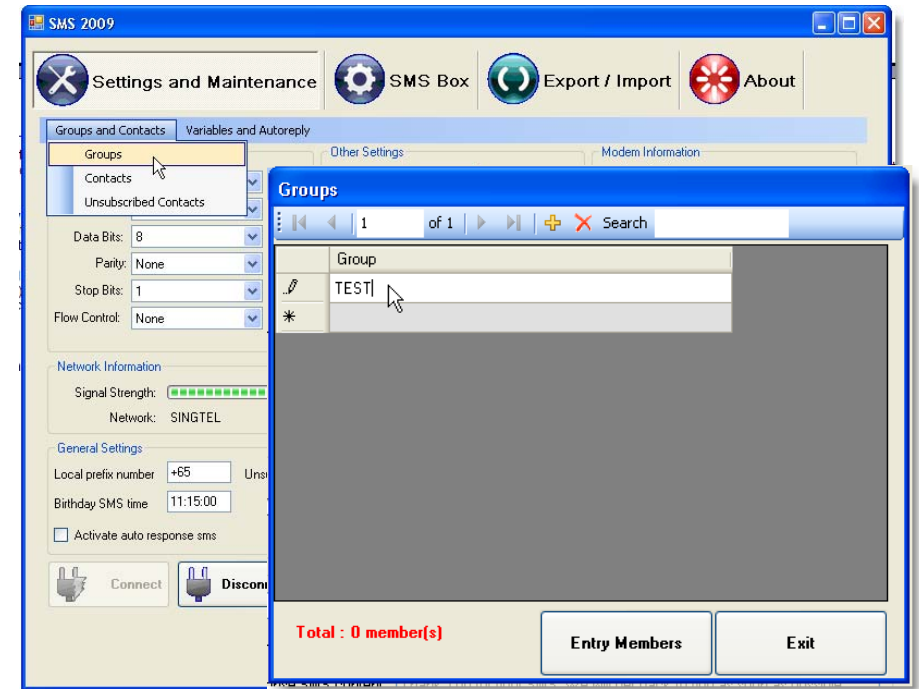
SMS 2009

Settings and Maintenance

SMS Box

Export / Import

About

Groups and Contacts

Variables and Autoreply

Groups

Contacts

Unsubscribed Contacts

Other Settings

Modem Information

Data Bits: 8

Parity: None

Stop Bits: 1

Flow Control: None

Network Information

Signal Strength:

Network: SINGTEL

General Settings

Local prefix number +65

Birthday SMS time 11:15:00

Activate auto response sms

Connect

Discon

Groups

1 of 1

Search

| | Group |
|---|---|
| | TEST |
| * | |

Total : 0 member(s)

Entry Members

Exit